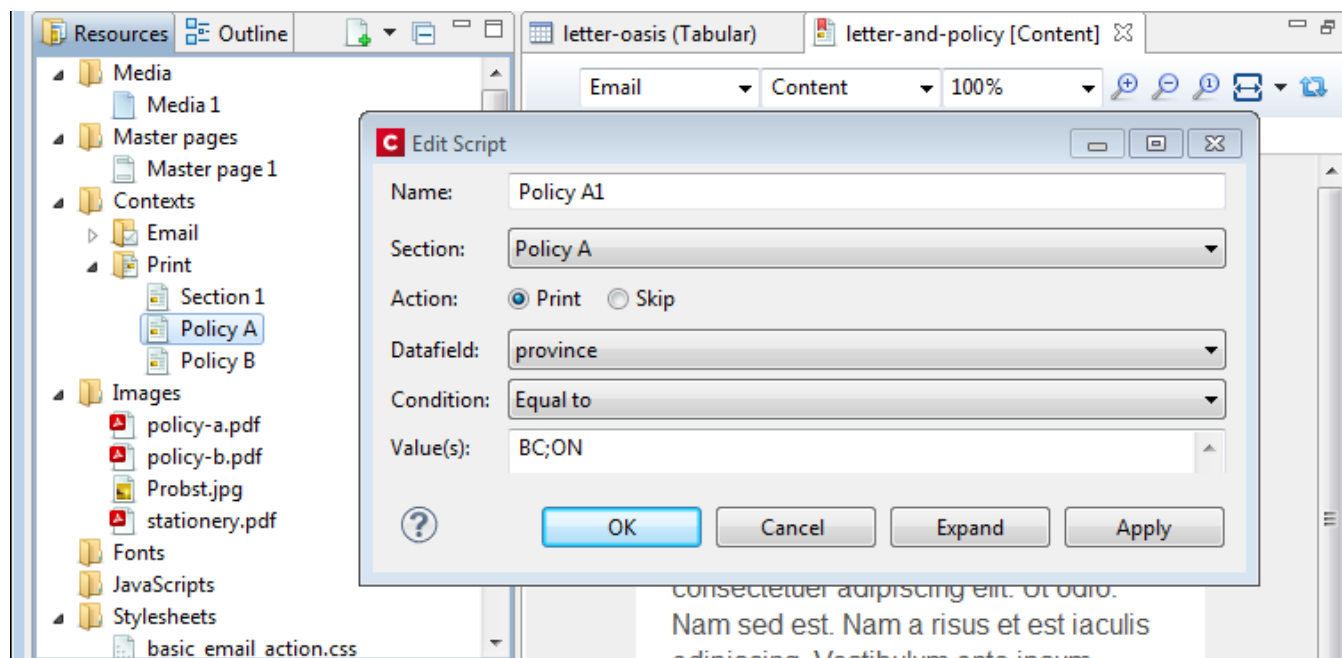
Resources Outline

Media
Media 1
Master pages
Master page 1
Contexts
Email
Print
Section 1
Policy A
Policy B
Images
policy-a.pdf
policy-b.pdf
Probst.jpg
stationery.pdf
Fonts
JavaScripts
Stylesheets
basic_email_action.css

letter-oasis (Tabular)
letter-and-policy [Content]

Email
Content
100%

Edit Script

Name: Policy A1
Section: Policy A
Action: Print Skip
Datafield: province
Condition: Equal to
Value(s): BC;ON

OK
Cancel
Expand
Apply

consectetuer adipiscing elit. Ut odio. Nam sed est. Nam a risus et est iaculis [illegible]